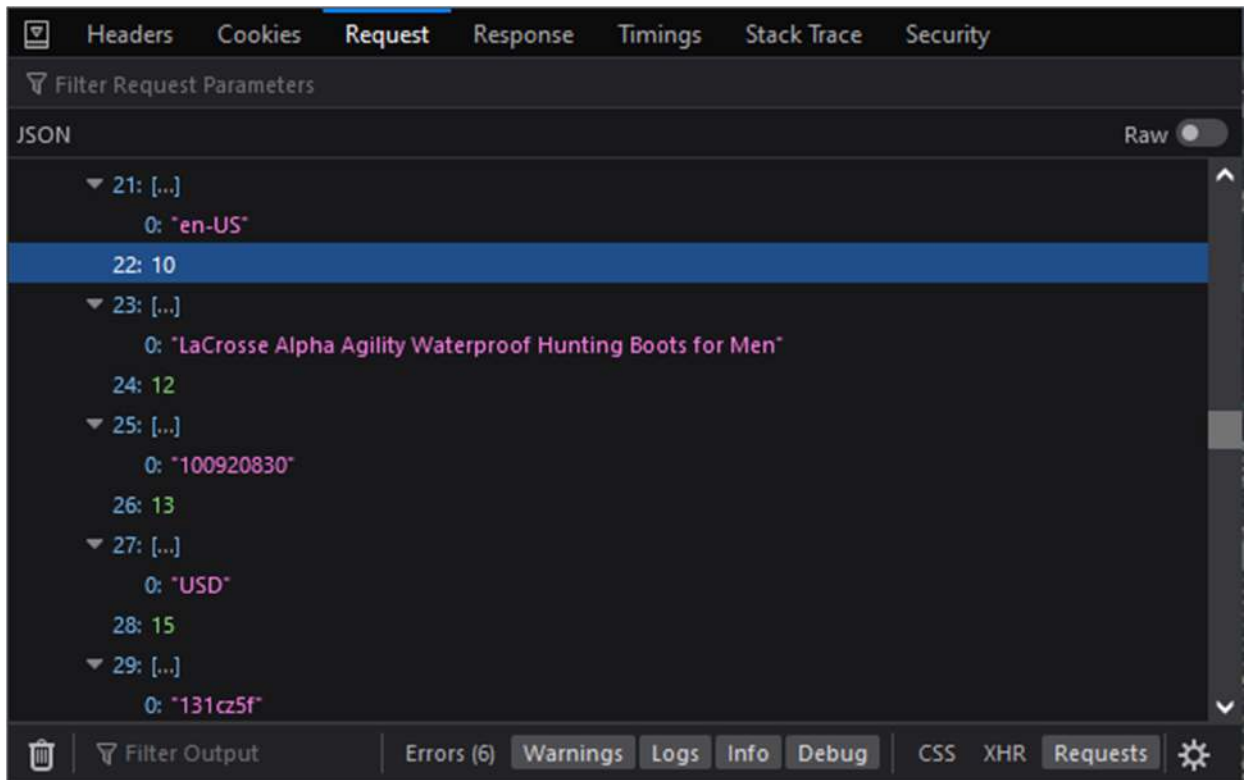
Headers Cookies Request Response Timings Stack Trace Security

Filter Request Parameters

JSON

Raw

▼ 21: [...]
0: "en-US"
22: 10
▼ 23: [...]
0: "LaCrosse Alpha Agility Waterproof Hunting Boots for Men"
24: 12
▼ 25: [...]
0: "100920830"
26: 13
▼ 27: [...]
0: "USD"
28: 15
▼ 29: [...]
0: "131cz5f"

Filter Output

Errors (6) Warnings Logs Info Debug CSS XHR Requests